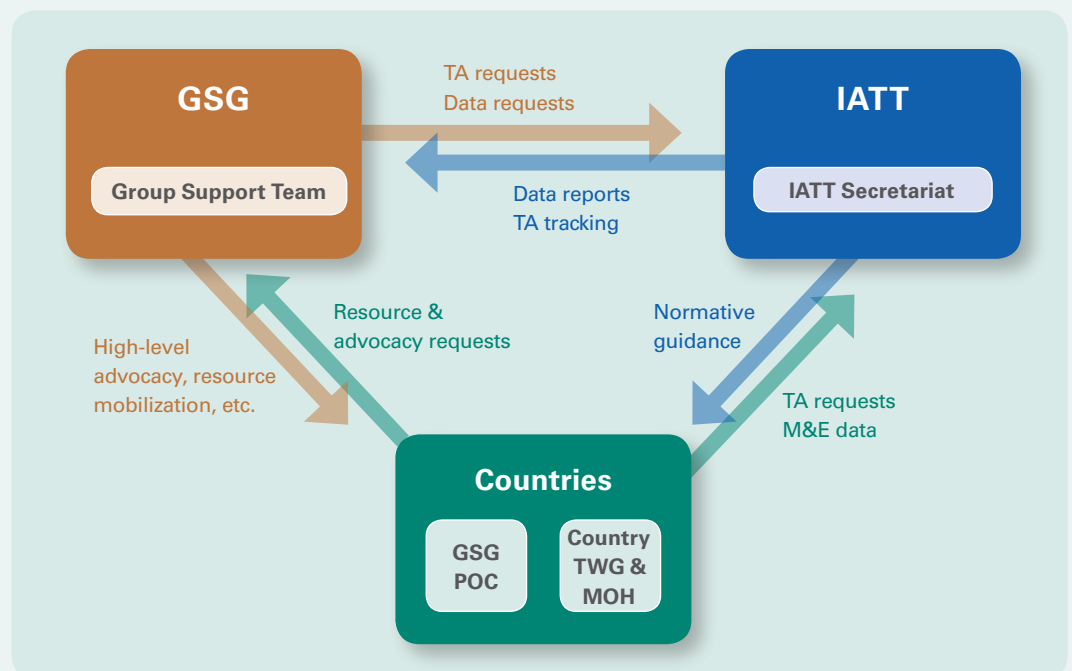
GSG

Group Support Team

TA requests
Data requests

Data reports
TA tracking

IATT

IATT Secretariat

Resource & advocacy requests

High-level advocacy, resource mobilization, etc.

Normative guidance

TA requests
M&E data

Countries

GSG POC

Country TWG & MOH